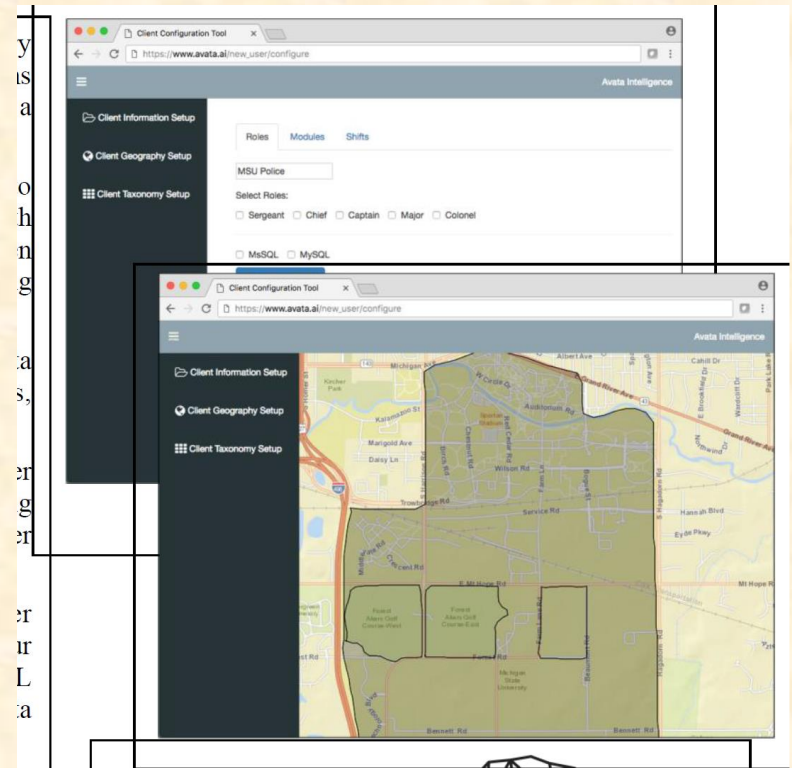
y
ns
a

o
h
n
g

ta
s,

er
g
er

er
ır
L
ta

Client Configuration Tool
https://www.avata.ai/new_user/configure
Avata Intelligence
Client Information Setup
Client Geography Setup
Client Taxonomy Setup
Roles
Modules
Shifts
MSU Police
Select Roles:
Sergeant
Chief
Captain
Major
Colonel
MsSQL
MySQL

Client Configuration Tool
https://www.avata.ai/new_user/configure
Avata Intelligence
Client Information Setup
Client Geography Setup
Client Taxonomy Setup
Michigan Ave
Albert Ave
Grand River Ave
Cahill Dr
Kircher Park
Kalamazoo St
Auditorium Rd
Marigold Ave
Daisy Ln
Wilson Rd
Trowbridge Rd
Service Rd
Hannah Blvd
Eyde Pkwy
Crescent Rd
E Mt Hope Rd
Mt Hope Rd
Forest Akers Golf Course West
Forest Akers Golf Course East
Farm Ln
Hagadorn Rd
Michigan State University
Bennett Rd
Bennett Rd